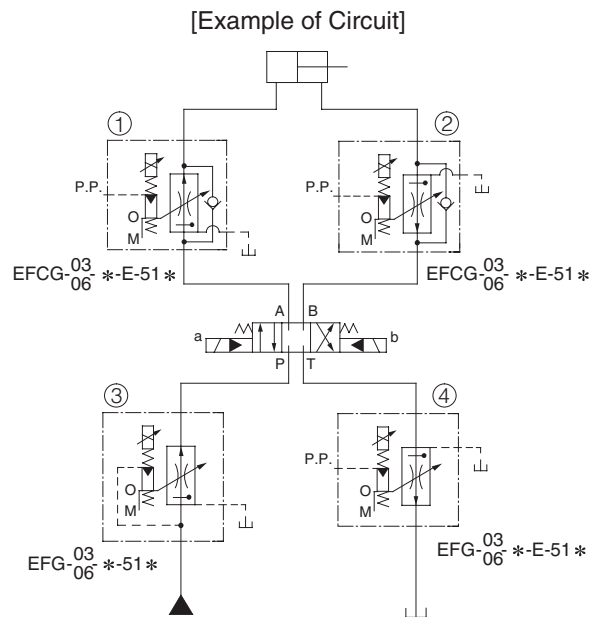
[Example of Circuit]

①

P.P.

O

M

$EFCG\text{-}^{03}_{06}\text{-}*\text{-}E\text{-}51*$

②

P.P.

O

M

$EFCG\text{-}^{03}_{06}\text{-}*\text{-}E\text{-}51*$

A B

a b

P T

③

O

M

$EFG\text{-}^{03}_{06}\text{-}*\text{-}51*$

④

P.P.

O

M

$EFG\text{-}^{03}_{06}\text{-}*\text{-}E\text{-}51*$